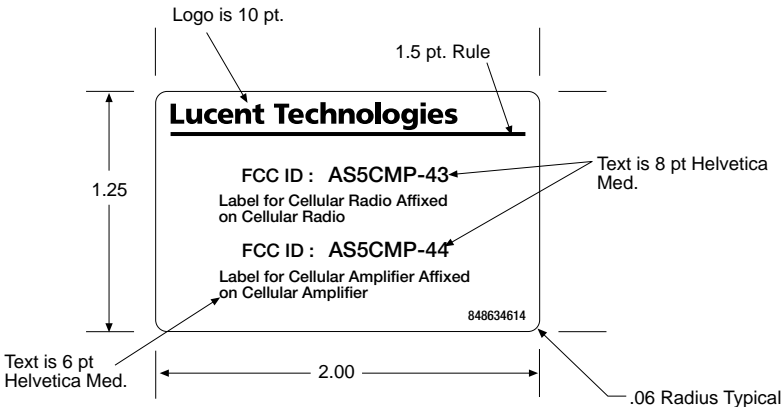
Logo is 10 pt.

1.5 pt. Rule

Lucent Technologies

FCC ID : AS5CMP-43

Text is 8 pt Helvetica Med.

1.25

Label for Cellular Radio Affixed on Cellular Radio

FCC ID : AS5CMP-44

Label for Cellular Amplifier Affixed on Cellular Amplifier

848634614

Text is 6 pt Helvetica Med.

2.00

.06 Radius Typical